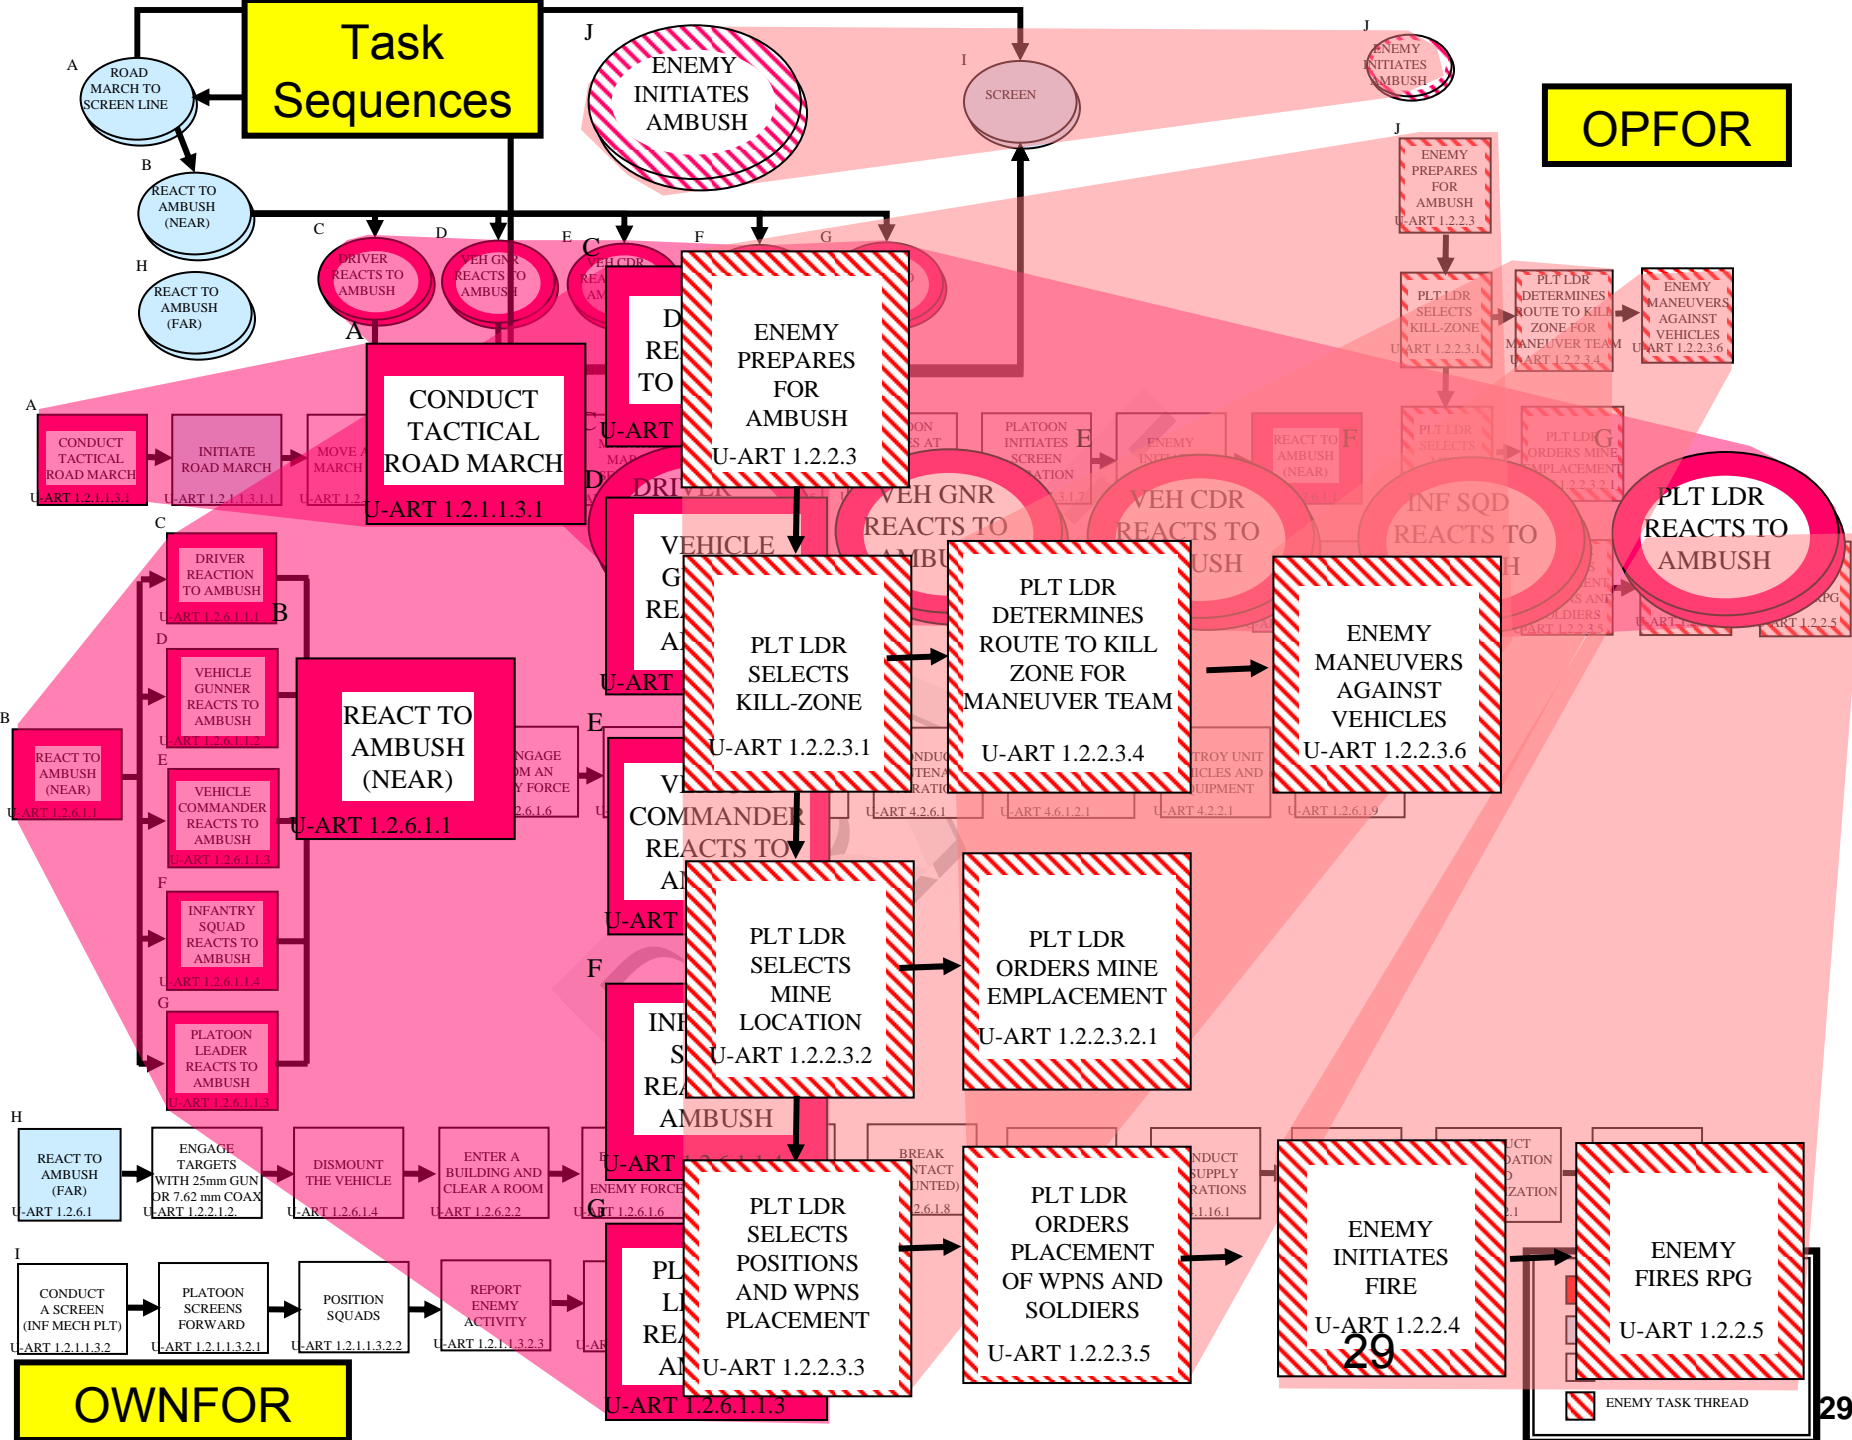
Task Sequences

A
ROAD MARCH TO SCREEN LINE

B
REACT TO AMBUSH (NEAR)

H
REACT TO AMBUSH (FAR)

J
ENEMY INITIATES AMBUSH

I
SCREEN

J
ENEMY INITIATES AMBUSH

OPFOR

J
ENEMY PREPARES FOR AMBUSH U-ART 1.2.2.3

PLT LDR SELECTS KILL-ZONE U-ART 1.2.2.3.1

PLT LDR DETERMINES ROUTE TO KILL ZONE FOR MANEUVER TEAM U-ART 1.2.2.3.4

ENEMY MANEUVERS AGAINST VEHICLES U-ART 1.2.2.3.6

C
DRIVER REACTS TO AMBUSH

D
VEH GNR REACTS TO AMBUSH

E
VEH CDR REA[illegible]

F

G

A
CONDUCT TACTICAL ROAD MARCH U-ART 1.2.1.1.3.1

A
CONDUCT TACTICAL ROAD MARCH U-ART 1.2.1.1.3.1

INITIATE ROAD MARCH U-ART 1.2.1.1.3.1.1

MOVE A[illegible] MARCH U-ART 1.2.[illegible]

ENEMY PREPARES FOR AMBUSH U-ART 1.2.2.3

PLATOON INITIATES SCREEN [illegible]ATION

E

ENEMY INIT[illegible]

REACT TO AMBUSH (NEAR)

F

PLT LDR SELECTS

PLT LDR ORDERS MINE EMPLACEMENT U-ART 1.2.2.3.2.1

G

VEH GNR REACTS TO AMBUSH

VEH CDR REACTS TO AMBUSH

INF SQD REACTS TO AMBUSH

PLT LDR REACTS TO AMBUSH

C
DRIVER REACTION TO AMBUSH U-ART 1.2.6.1.1.1

B

D
VEHICLE GUNNER REACTS TO AMBUSH U-ART 1.2.6.1.1.2

E
VEHICLE COMMANDER REACTS TO AMBUSH U-ART 1.2.6.1.1.3

F
INFANTRY SQUAD REACTS TO AMBUSH U-ART 1.2.6.1.1.4

G
PLATOON LEADER REACTS TO AMBUSH U-ART 1.2.6.1.1.5

B
REACT TO AMBUSH (NEAR) U-ART 1.2.6.1.1

REACT TO AMBUSH (NEAR) U-ART 1.2.6.1.1

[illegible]NGAGE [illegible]OM AN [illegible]Y FORCE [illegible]2.6.1.6

E

VEHICLE COMMANDER REACTS TO AMBUSH U-ART

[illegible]NDU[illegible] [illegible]TENA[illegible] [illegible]RATIO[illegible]
U-ART 4.2.6.1

U-ART 4.6.1.2.1

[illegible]TROY UNIT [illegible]ICLES AND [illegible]UIPMENT
U-ART 4.2.2.1

U-ART 1.2.6.1.9

PLT LDR SELECTS MINE LOCATION U-ART 1.2.2.3.2

F

INFANTRY SQUAD REACTS TO AMBUSH U-ART 1.2.6.1.1.4

H
REACT TO AMBUSH (FAR) U-ART 1.2.6.1

ENGAGE TARGETS WITH 25mm GUN OR 7.62 mm COAX U-ART 1.2.2.1.2.

DISMOUNT THE VEHICLE U-ART 1.2.6.1.4

ENTER A BUILDING AND CLEAR A ROOM U-ART 1.2.6.2.2

ENEMY FORCE U-ART 1.2.6.1.6

BREAK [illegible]NTACT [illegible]UNTED) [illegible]2.6.1.8

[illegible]NDUCT SUPPLY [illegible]RATIONS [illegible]1.16.1

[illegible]UCT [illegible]DATION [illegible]ZATION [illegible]2.1

I
CONDUCT A SCREEN (INF MECH PLT) U-ART 1.2.1.1.3.2

PLATOON SCREENS FORWARD U-ART 1.2.1.1.3.2.1

POSITION SQUADS U-ART 1.2.1.1.3.2.2

REPORT ENEMY ACTIVITY U-ART 1.2.1.1.3.2.3

G

PLATOON LEADER REACTS TO AMBUSH U-ART 1.2.6.1.1.3

PLT LDR SELECTS POSITIONS AND WPNS PLACEMENT U-ART 1.2.2.3.3

PLT LDR ORDERS PLACEMENT OF WPNS AND SOLDIERS U-ART 1.2.2.3.5

ENEMY INITIATES FIRE U-ART 1.2.2.4

29

ENEMY FIRES RPG U-ART 1.2.2.5

ENEMY TASK THREAD

OWNFOR

29